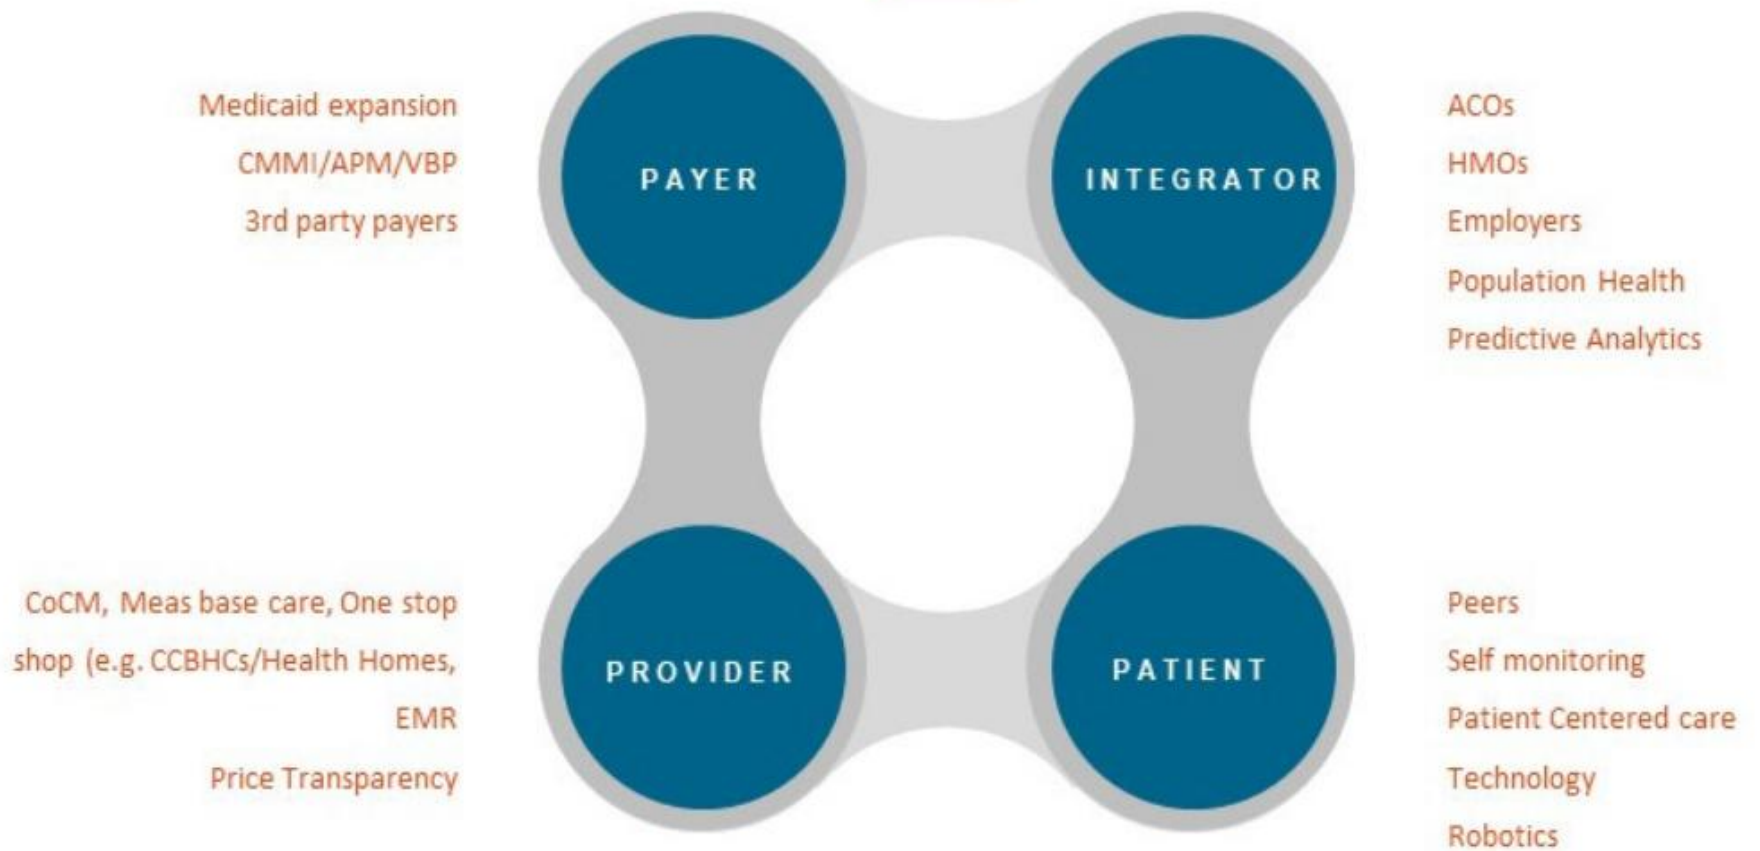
Medicaid expansion
CMMI/APM/VBP
3rd party payers

PAYER

INTEGRATOR

ACOs
HMOs
Employers
Population Health
Predictive Analytics

CoCM, Meas base care, One stop shop (e.g. CCBHCs/Health Homes,
EMR
Price Transparency

PROVIDER

PATIENT

Peers
Self monitoring
Patient Centered care
Technology
Robotics